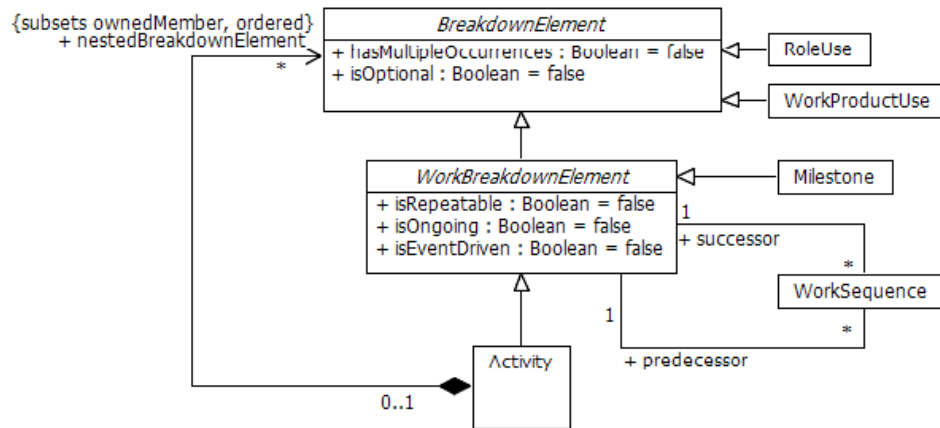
{subsets ownedMember, ordered}
+ nestedBreakdownElement

*

BreakdownElement
+ hasMultipleOccurrences : Boolean = false
+ isOptional : Boolean = false

RoleUse

WorkProductUse

WorkBreakdownElement
+ isRepeatable : Boolean = false
+ isOngoing : Boolean = false
+ isEventDriven : Boolean = false

Milestone

1
+ successor

*

WorkSequence

1

*

+ predecessor

Activity

0..1